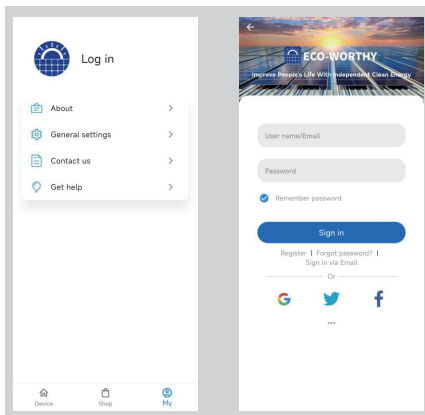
Log in

About

General settings

Contact us

Get help

Device Shop My

ECO-WORTHY

Improve People's Life With Independent Clean Energy

User name/Email

Password

Remember password

Sign in

Register | Forgot password? | Sign in via Email

Or

G

f

...